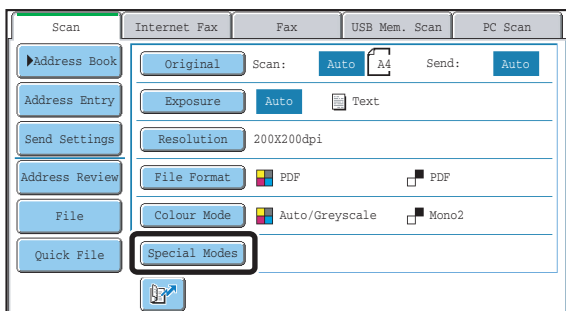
Scan
Internet Fax
Fax
USB Mem. Scan
PC Scan

Address Book
Address Entry
Send Settings
Address Review
File
Quick File

Original
Scan:
Auto
A4
Send:
Auto

Exposure
Auto
Text

Resolution
200X200dpi

File Format
PDF
PDF

Colour Mode
Auto/Greyscale
Mono2

Special Modes